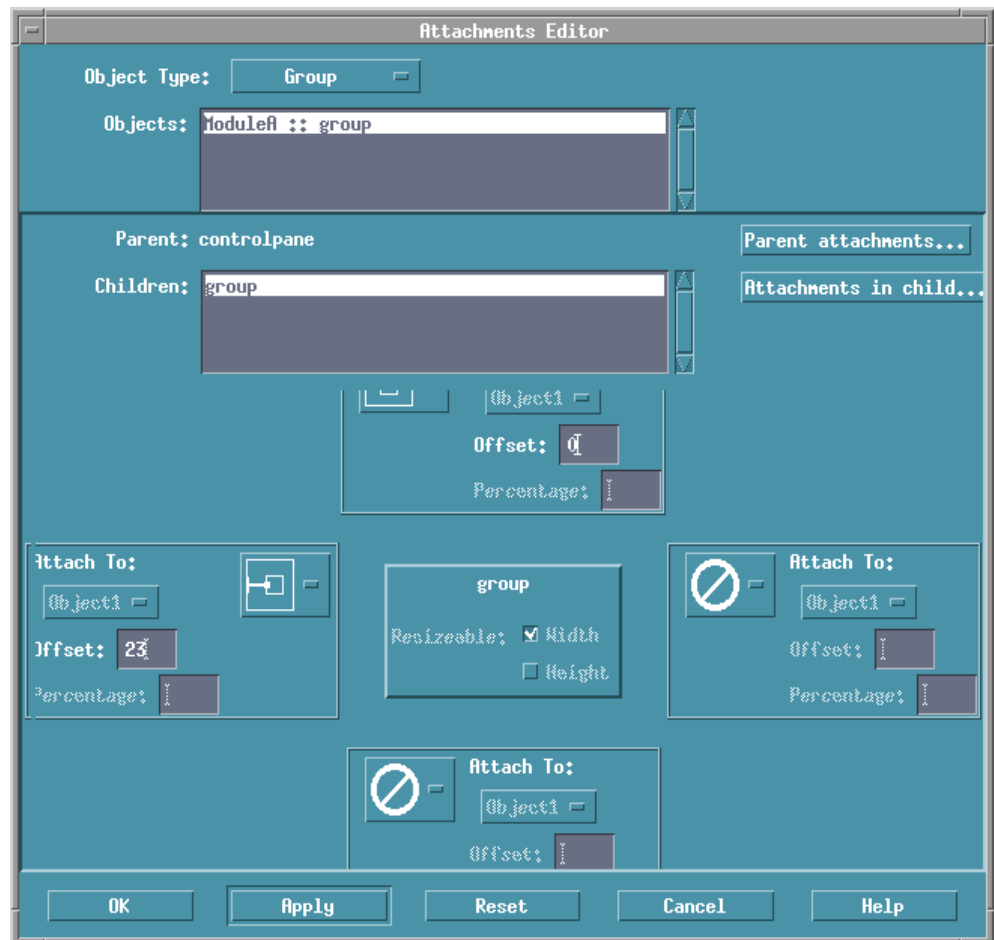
Attachments Editor

Object Type: Group

Objects: ModuleA :: group

Parent: controlpane

Parent attachments...

Children: group

Attachments in child...

Object1

Offset: 0

Percentage:

Attach To:

Object1

Offset: 23

Percentage:

group

Resizeable: Width

Height

Attach To:

Object1

Offset:

Percentage:

Attach To:

Object1

Offset:

OK

Apply

Reset

Cancel

Help